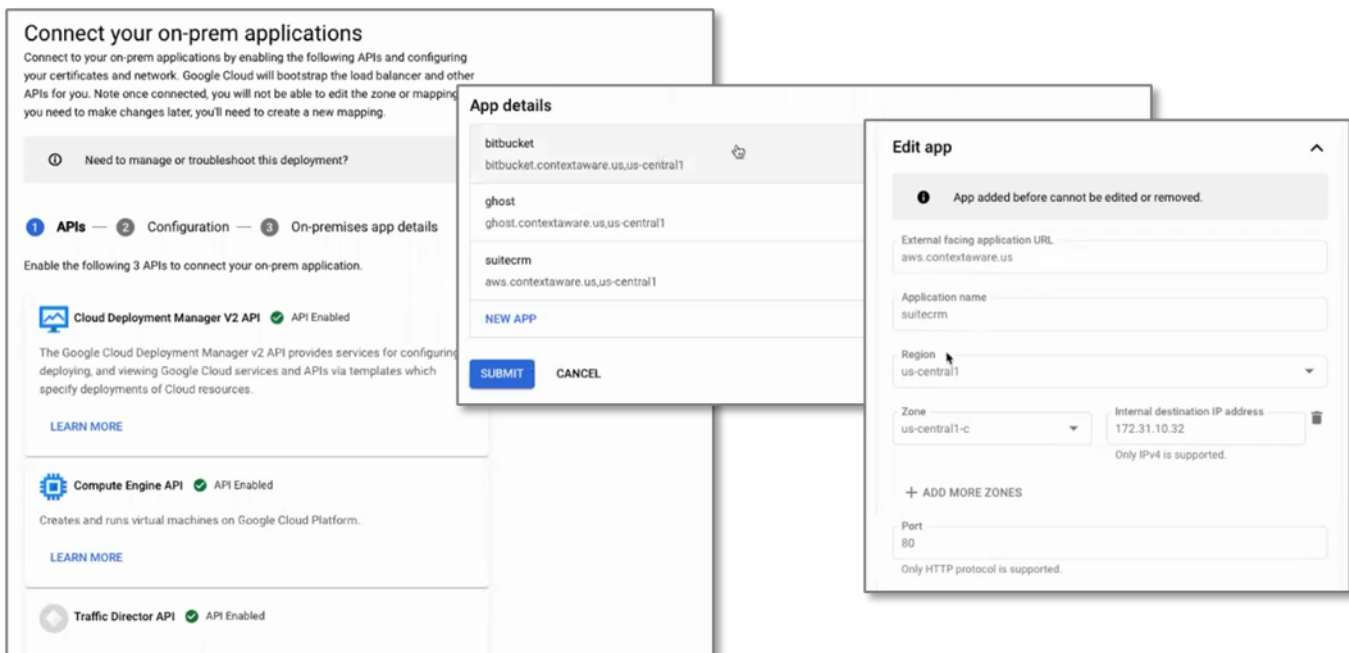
Connect your on-prem applications

Connect to your on-prem applications by enabling the following APIs and configuring your certificates and network. Google Cloud will bootstrap the load balancer and other APIs for you. Note once connected, you will not be able to edit the zone or mapping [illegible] you need to make changes later, you'll need to create a new mapping.

Need to manage or troubleshoot this deployment?

1 APIs — 2 Configuration — 3 On-premises app details

Enable the following 3 APIs to connect your on-prem application.

Cloud Deployment Manager V2 API API Enabled

The Google Cloud Deployment Manager v2 API provides services for configuring, deploying, and viewing Google Cloud services and APIs via templates which specify deployments of Cloud resources.

LEARN MORE

Compute Engine API API Enabled

Creates and runs virtual machines on Google Cloud Platform.

LEARN MORE

Traffic Director API API Enabled

App details

bitbucket
bitbucket.contextaware.us,us-central1

ghost
ghost.contextaware.us,us-central1

suitecrm
aws.contextaware.us,us-central1

NEW APP

SUBMIT CANCEL

Edit app

App added before cannot be edited or removed.

External facing application URL
aws.contextaware.us

Application name
suitecrm

Region
us-central1

Zone
us-central1-c

Internal destination IP address
172.31.10.32
Only IPv4 is supported.

+ ADD MORE ZONES

Port
80
Only HTTP protocol is supported.